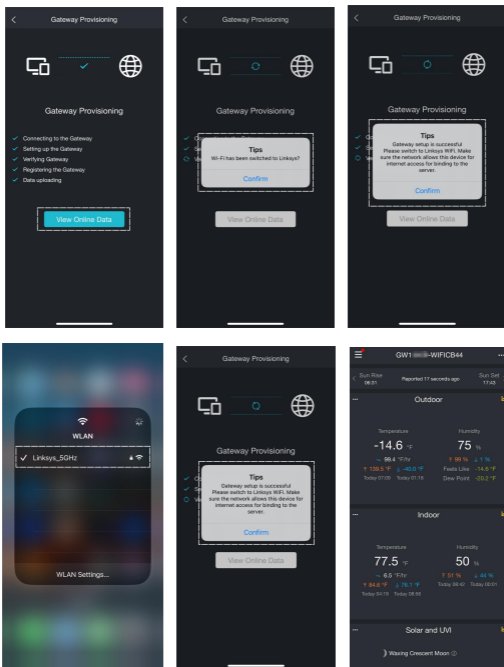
Gateway Provisioning

Gateway Provisioning

Connecting to the Gateway
Setting up the Gateway
Verifying Gateway
Registering the Gateway
Data uploading

View Online Data

Gateway Provisioning

Gateway Provisioning

Tips
Wi-Fi has been switched to Linksys?

Confirm

View Online Data

Gateway Provisioning

Gateway Provisioning

Tips
Gateway setup is successful. Please switch to Linksys WiFi. Make sure the network allows this device for internet access for binding to the server.

Confirm

View Online Data

WLAN

Linksys_5GHz

WLAN Settings...

Gateway Provisioning

Gateway Provisioning

Tips
Gateway setup is successful. Please switch to Linksys WiFi. Make sure the network allows this device for internet access for binding to the server.

Confirm

View Online Data

GW1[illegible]-WIFICB44

Sun Rise 06:31
Reported 17 seconds ago
Sun Set 17:45

Outdoor

Temperature
-14.6 °F
99.4 °F/hr
139.5 °F
-40.0 °F
Today 07:08 Today 07:16

Humidity
75 %
99 %
1 %
Feels Like -14.6 °F
Dew Point -20.2 °F

Indoor

Temperature
77.5 °F
6.5 °F/hr
84.8 °F
76.1 °F
Today 04:15 Today 05:55

Humidity
50 %
51 %
44 %
Today 06:47 Today 00:01

Solar and UVI

Waxing Crescent Moon